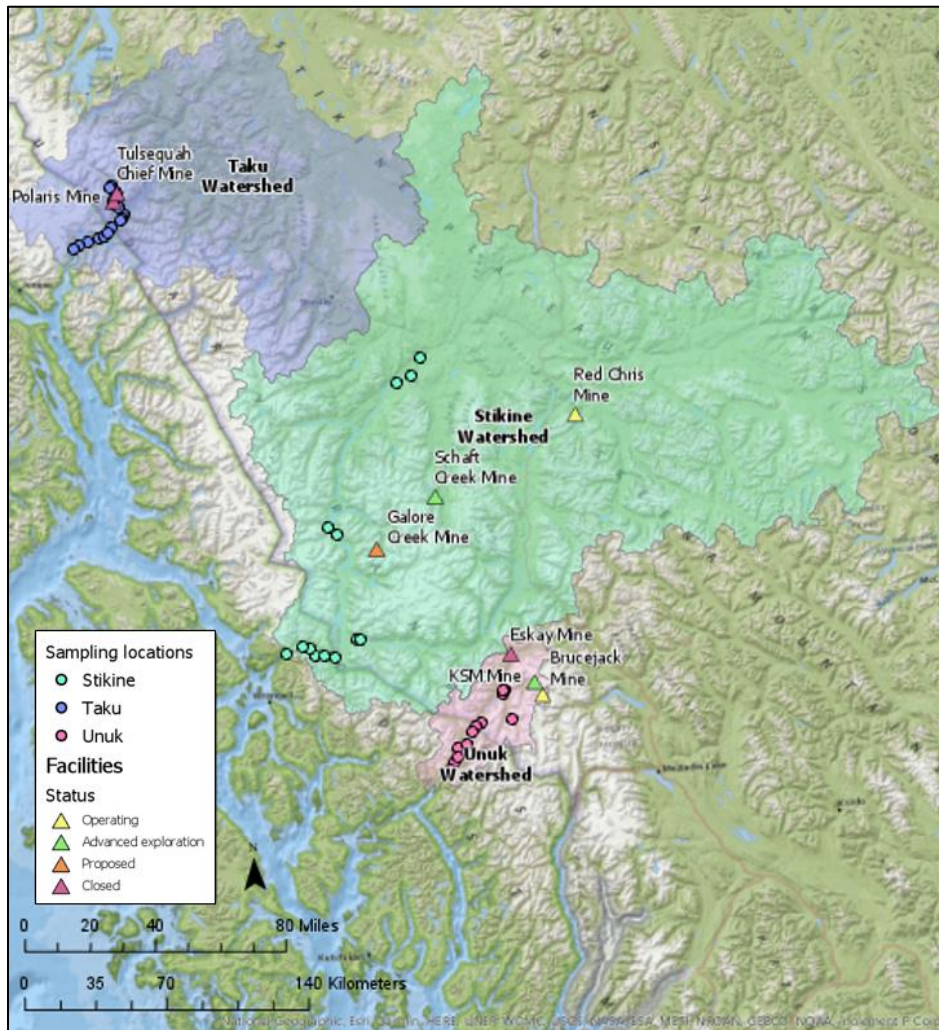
Tulsequah Chief Mine

Polaris Mine

Taku Watershed

Red Chris Mine

Stikine Watershed

Schaft Creek Mine

Galore Creek Mine

Eskay Mine

Brucejack Mine

KSM Mine

Unuk Watershed

Sampling locations
Stikine
Taku
Unuk

Facilities
Status
Operating
Advanced exploration
Proposed
Closed

N

0 20 40 80 Miles

0 35 70 140 Kilometers

National Geographic, Esri, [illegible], HERE, UNEP-WCMC, USGS, NASA, ESA, METI, NRCAN, GEBCO, NOAA, increment P Corp.